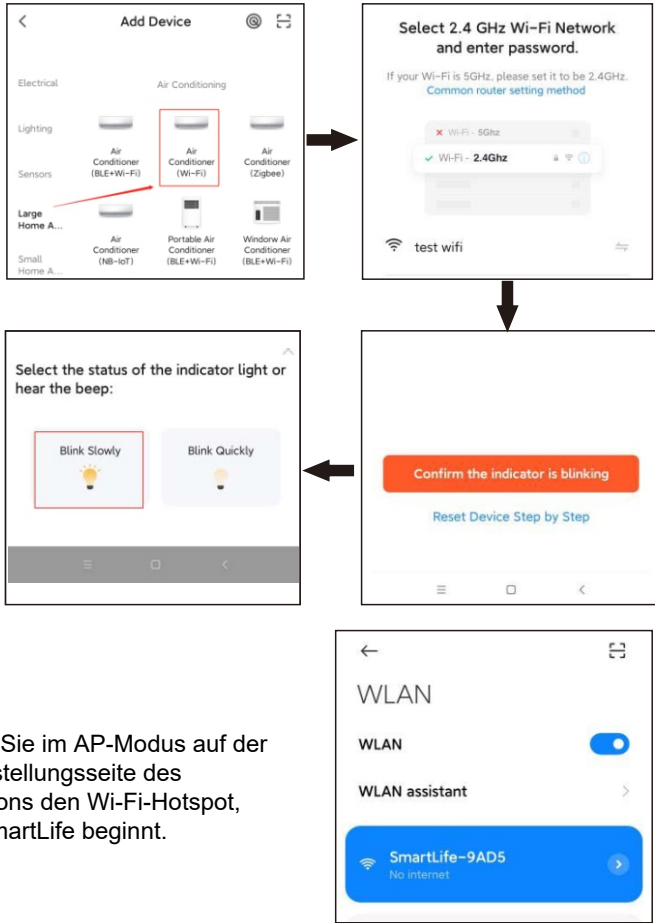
Add Device

Electrical

Air Conditioning

Lighting

Air Conditioner (BLE+Wi-Fi)

Air Conditioner (Wi-Fi)

Air Conditioner (Zigbee)

Sensors

Large Home A...

Air Conditioner (NB-IoT)

Portable Air Conditioner (BLE+Wi-Fi)

Windorw Air Conditioner (BLE+Wi-Fi)

Small Home A...

Select 2.4 GHz Wi-Fi Network and enter password.

If your Wi-Fi is 5GHz, please set it to be 2.4GHz.
Common router setting method

Wi-Fi - 5Ghz

Wi-Fi - 2.4Ghz

test wifi

Select the status of the indicator light or hear the beep:

Blink Slowly

Blink Quickly

Confirm the indicator is blinking

Reset Device Step by Step

Sie im AP-Modus auf der stellungsseite des ons den Wi-Fi-Hotspot, nartLife beginnt.

WLAN

WLAN

WLAN assistant

SmartLife-9AD5
No internet